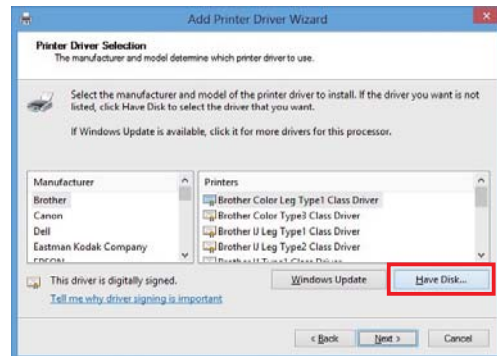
Add Printer Driver Wizard

Printer Driver Selection
The manufacturer and model determine which printer driver to use.

Select the manufacturer and model of the printer driver to install. If the driver you want is not listed, click Have Disk to select the driver that you want.

If Windows Update is available, click it for more drivers for this processor.

| Manufacturer |
|---|
| Brother |
| Canon |
| Dell |
| Eastman Kodak Company |
| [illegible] |

| Printers |
|---|
| Brother Color Leg Type1 Class Driver |
| Brother Color Type3 Class Driver |
| Brother U Leg Type1 Class Driver |
| Brother U Leg Type2 Class Driver |
| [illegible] |

This driver is digitally signed.
Tell me why driver signing is important

Windows Update
Have Disk...

< Back
Next >
Cancel